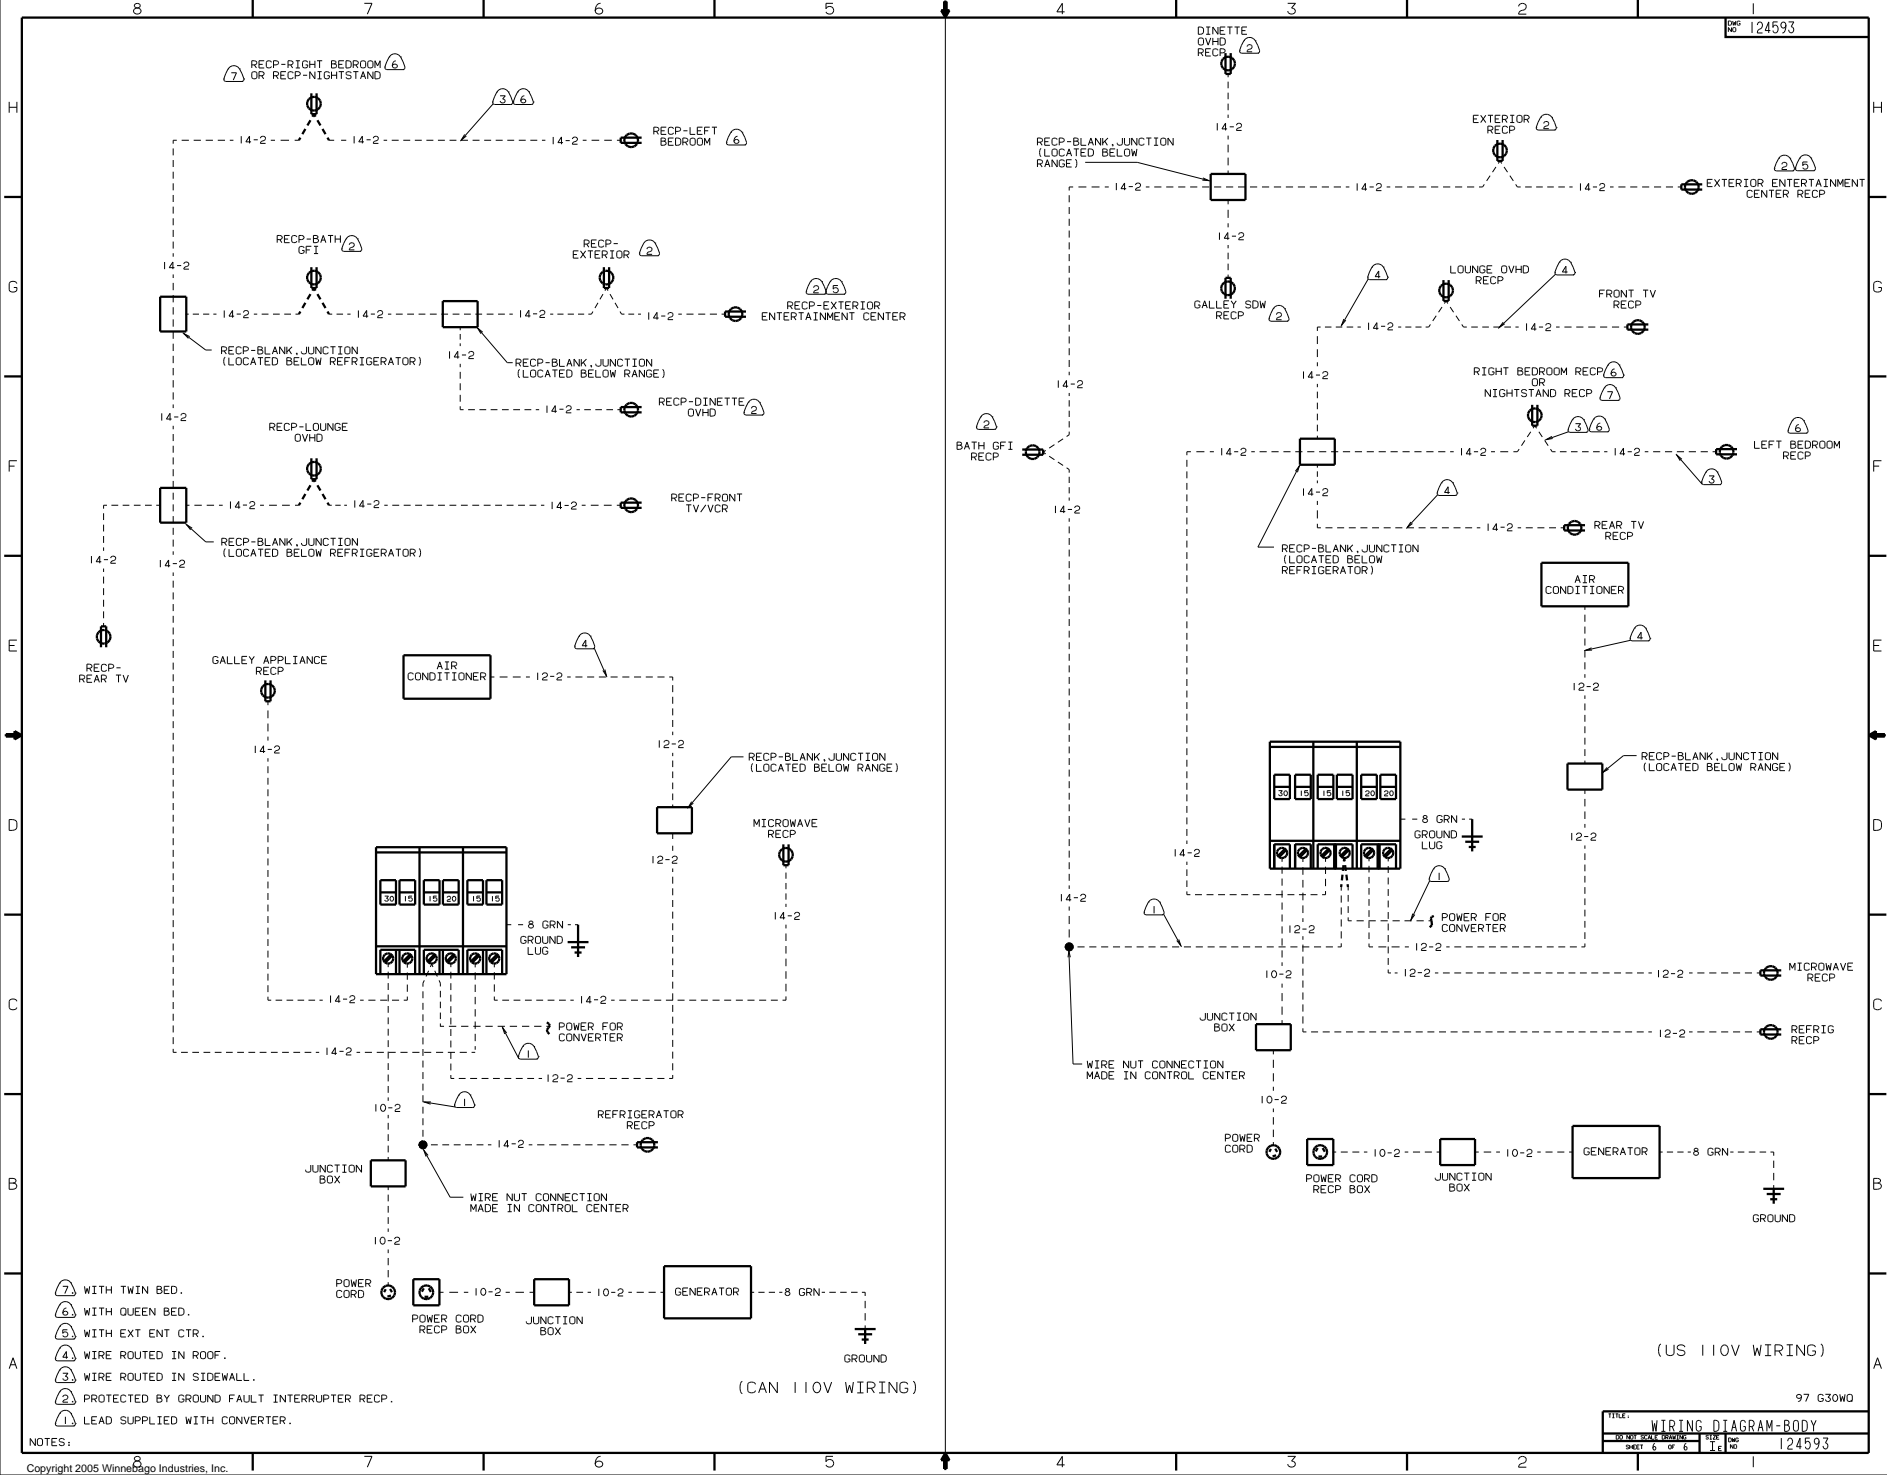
8 7 6 5 4 3 2 1

DWG NO 124593

H G F E D C B A

7 RECP-RIGHT BEDROOM 6 OR RECP-NIGHTSTAND
3 6
14-2 14-2 14-2
RECP-LEFT BEDROOM 6

RECP-BATH GFI 2
RECP-EXTERIOR 2
2 5 RECP-EXTERIOR ENTERTAINMENT CENTER
14-2 14-2 14-2 14-2 14-2
RECP-BLANK,JUNCTION (LOCATED BELOW REFRIGERATOR)
14-2
RECP-BLANK,JUNCTION (LOCATED BELOW RANGE)
14-2 RECP-DINETTE OVHD 2
14-2

RECP-LOUNGE OVHD
14-2 14-2 14-2
RECP-FRONT TV/VCR
RECP-BLANK,JUNCTION (LOCATED BELOW REFRIGERATOR)
14-2 14-2

RECP-REAR TV
GALLEY APPLIANCE RECP
AIR CONDITIONER
4
12-2
12-2
14-2
RECP-BLANK,JUNCTION (LOCATED BELOW RANGE)
MICROWAVE RECP
12-2
14-2
30 15 15 20 15 15
8 GRN
GROUND LUG
14-2 14-2
POWER FOR CONVERTER
1
14-2
12-2
10-2
1
REFRIGERATOR RECP
14-2
JUNCTION BOX
WIRE NUT CONNECTION MADE IN CONTROL CENTER
10-2
POWER CORD
POWER CORD RECP BOX
10-2
JUNCTION BOX
10-2
GENERATOR
8 GRN
GROUND
(CAN 110V WIRING)

7 WITH TWIN BED.
6 WITH QUEEN BED.
5 WITH EXT ENT CTR.
4 WIRE ROUTED IN ROOF.
3 WIRE ROUTED IN SIDEWALL.
2 PROTECTED BY GROUND FAULT INTERRUPTER RECP.
1 LEAD SUPPLIED WITH CONVERTER.
NOTES:

DINETTE OVHD RECP 2
14-2
RECP-BLANK,JUNCTION (LOCATED BELOW RANGE)
14-2
EXTERIOR RECP 2
14-2
2 5 EXTERIOR ENTERTAINMENT CENTER RECP
14-2
GALLEY SDW RECP 2
4
LOUNGE OVHD RECP
4
FRONT TV RECP
14-2 14-2
14-2
14-2
RIGHT BEDROOM RECP 6 OR NIGHTSTAND RECP 7
3 6
2 BATH GFI RECP
14-2 14-2 14-2
6 LEFT BEDROOM RECP
3
14-2
4
14-2
REAR TV RECP
14-2
RECP-BLANK,JUNCTION (LOCATED BELOW REFRIGERATOR)
AIR CONDITIONER
4
12-2
RECP-BLANK,JUNCTION (LOCATED BELOW RANGE)
30 15 15 15 20 20
8 GRN
GROUND LUG
12-2
14-2
1
POWER FOR CONVERTER
14-2
1
12-2
12-2
12-2 12-2
MICROWAVE RECP
10-2
JUNCTION BOX
12-2
REFRIG RECP
WIRE NUT CONNECTION MADE IN CONTROL CENTER
10-2
POWER CORD
POWER CORD RECP BOX
10-2
JUNCTION BOX
10-2
GENERATOR
8 GRN
GROUND
(US 110V WIRING)

97 G30WQ
TITLE: WIRING DIAGRAM-BODY
DO NOT SCALE DRAWING SHEET 6 OF 6 SIZE 1 E DWG NO 124593

Copyright 2005 Winnebago Industries, Inc.